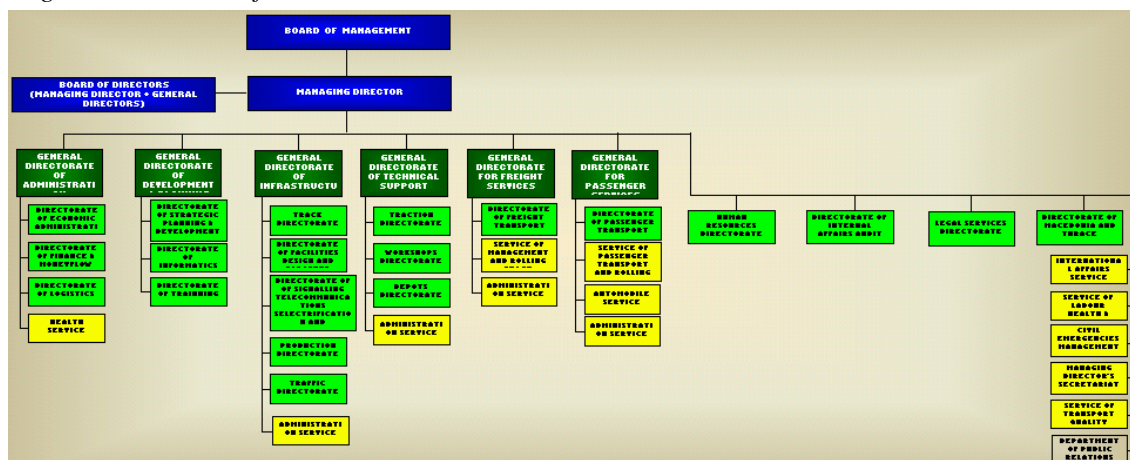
BOARD OF MANAGEMENT

BOARD OF DIRECTORS (MANAGING DIRECTOR + GENERAL DIRECTORS)

MANAGING DIRECTOR

GENERAL DIRECTORATE OF ADMINISTRATI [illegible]

DIRECTORATE OF ECONOMIC ADMINISTRATI

DIRECTORATE OF FINANCE & MONEYFLOW

DIRECTORATE OF LOGISTICS

HEALTH SERVICE

GENERAL DIRECTORATE OF DEVELOPMENT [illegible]

DIRECTORATE OF STRATEGIC PLANNING & DEVELOPMENT

DIRECTORATE OF INFORMATICS

DIRECTORATE OF TRAINING

GENERAL DIRECTORATE OF INFRASTRUCTU

TRACK DIRECTORATE

DIRECTORATE OF FACILITIES DESIGN AND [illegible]

DIRECTORATE OF OF SIGNALLING TELECOMMUNICA TIONS SELECTRIFICATIO N AND

PRODUCTION DIRECTORATE

TRAFFIC DIRECTORATE

ADMINISTRATI ON SERVICE

GENERAL DIRECTORATE OF TECHNICAL SUPPORT

TRACTION DIRECTORATE

WORKSHOPS DIRECTORATE

DEPOTS DIRECTORATE

ADMINISTRATI ON SERVICE

GENERAL DIRECTORATE FOR FREIGHT SERVICES

DIRECTORATE OF FREIGHT TRANSPORT

SERVICE OF MANAGEMENT AND ROLLING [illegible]

ADMINISTRATI ON SERVICE

GENERAL DIRECTORATE FOR PASSENGER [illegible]

DIRECTORATE OF PASSENGER TRANSPORT

SERVICE OF PASSENGER TRANSPORT AND ROLLING

AUTOMOBILE SERVICE

ADMINISTRATI ON SERVICE

HUMAN RESOURCES DIRECTORATE

DIRECTORATE OF INTERNAL AFFAIRS AUDIT

LEGAL SERVICES DIRECTORATE

DIRECTORATE OF MACEDONIA AND THRACE

INTERNATIONA L AFFAIRS SERVICE

SERVICE OF LABOUR HEALTH &

CIVIL EMERGENCIES MANAGEMENT

MANAGING DIRECTOR'S SECRETARIAT

SERVICE OF TRANSPORT QUALITY

DEPARTMENT OF PUBLIC RELATIONS